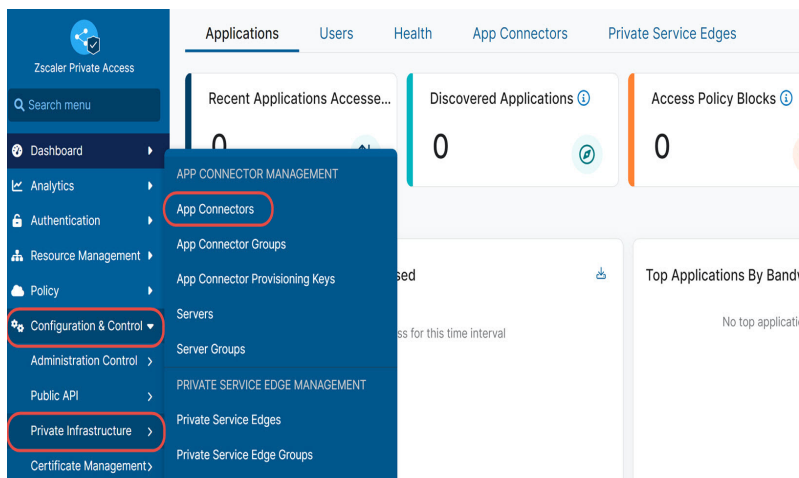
Zscaler Private Access

Search menu

Dashboard

Analytics

Authentication

Resource Management

Policy

Configuration & Control

Administration Control

Public API

Private Infrastructure

Certificate Management

Applications Users Health App Connectors Private Service Edges

Recent Applications Accesse...

0

Discovered Applications

0

Access Policy Blocks

0

APP CONNECTOR MANAGEMENT

App Connectors

App Connector Groups

App Connector Provisioning Keys

Servers

Server Groups

PRIVATE SERVICE EDGE MANAGEMENT

Private Service Edges

Private Service Edge Groups

sed

ss for this time interval

Top Applications By Bandw

No top applicatio